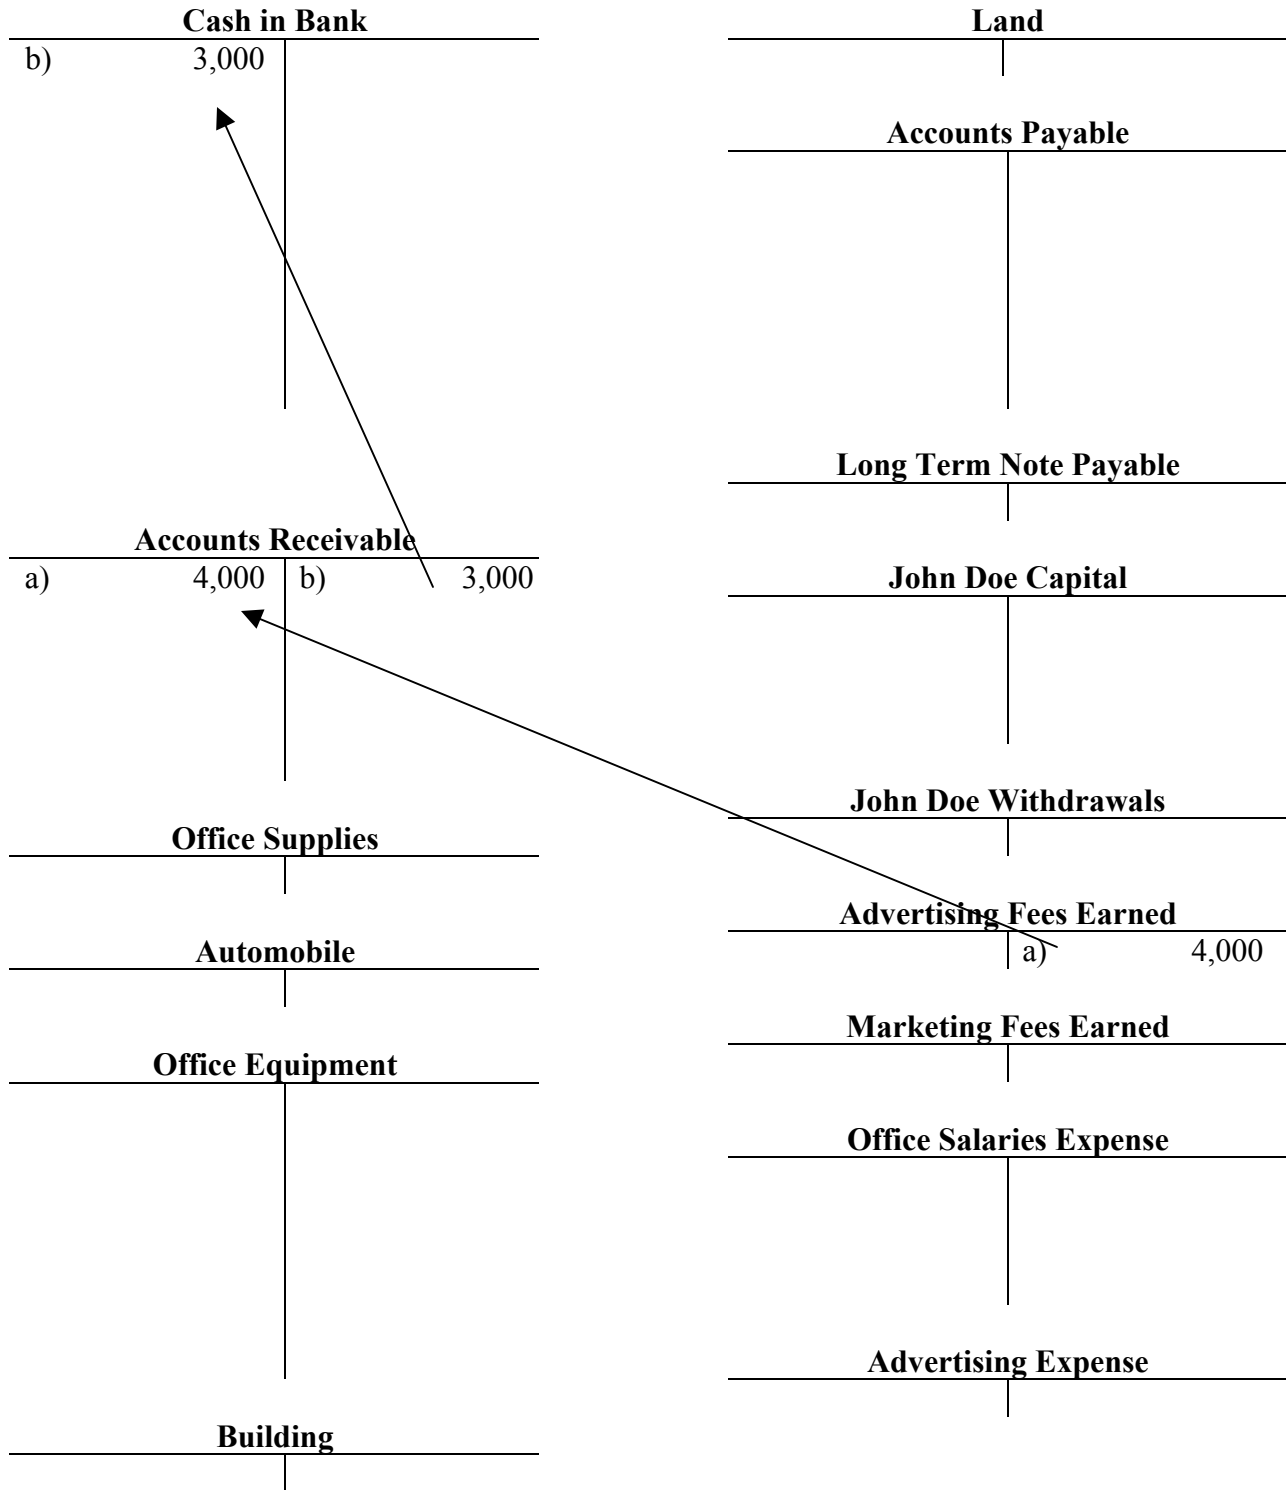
Cash in Bank

| | |
|---|---|
| b) 3,000 | |

Accounts Receivable

| | |
|---|---|
| a) 4,000 | b) 3,000 |

Office Supplies

Automobile

Office Equipment

Building

Land

Accounts Payable

Long Term Note Payable

John Doe Capital

John Doe Withdrawals

Advertising Fees Earned

| | |
|---|---|
| | a) 4,000 |

Marketing Fees Earned

Office Salaries Expense

Advertising Expense